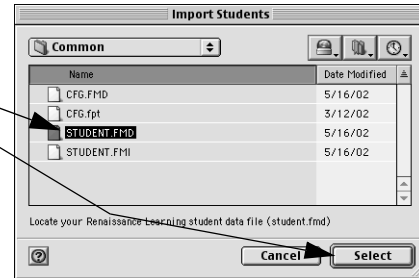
Import Students

Common

| Name | Date Modified |
|---|---|
| CFG.FMD | 5/16/02 |
| CFG.fpt | 3/12/02 |
| STUDENT.FMD | 5/16/02 |
| STUDENT.FMI | 5/16/02 |

Locate your Renaissance Learning student data file (student.fmd)

?

Cancel

Select